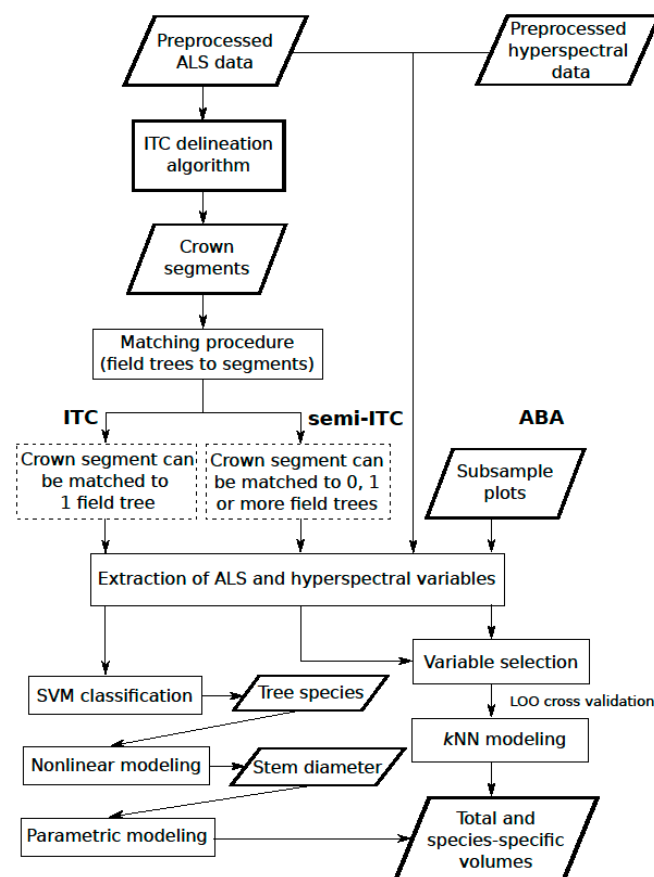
Preprocessed ALS data

Preprocessed hyperspectral data

ITC delineation algorithm

Crown segments

Matching procedure (field trees to segments)

ITC

semi-ITC

ABA

Crown segment can be matched to 1 field tree

Crown segment can be matched to 0, 1 or more field trees

Subsample plots

Extraction of ALS and hyperspectral variables

Variable selection

LOO cross validation

SVM classification

Tree species

*k*NN modeling

Nonlinear modeling

Stem diameter

Parametric modeling

Total and species-specific volumes